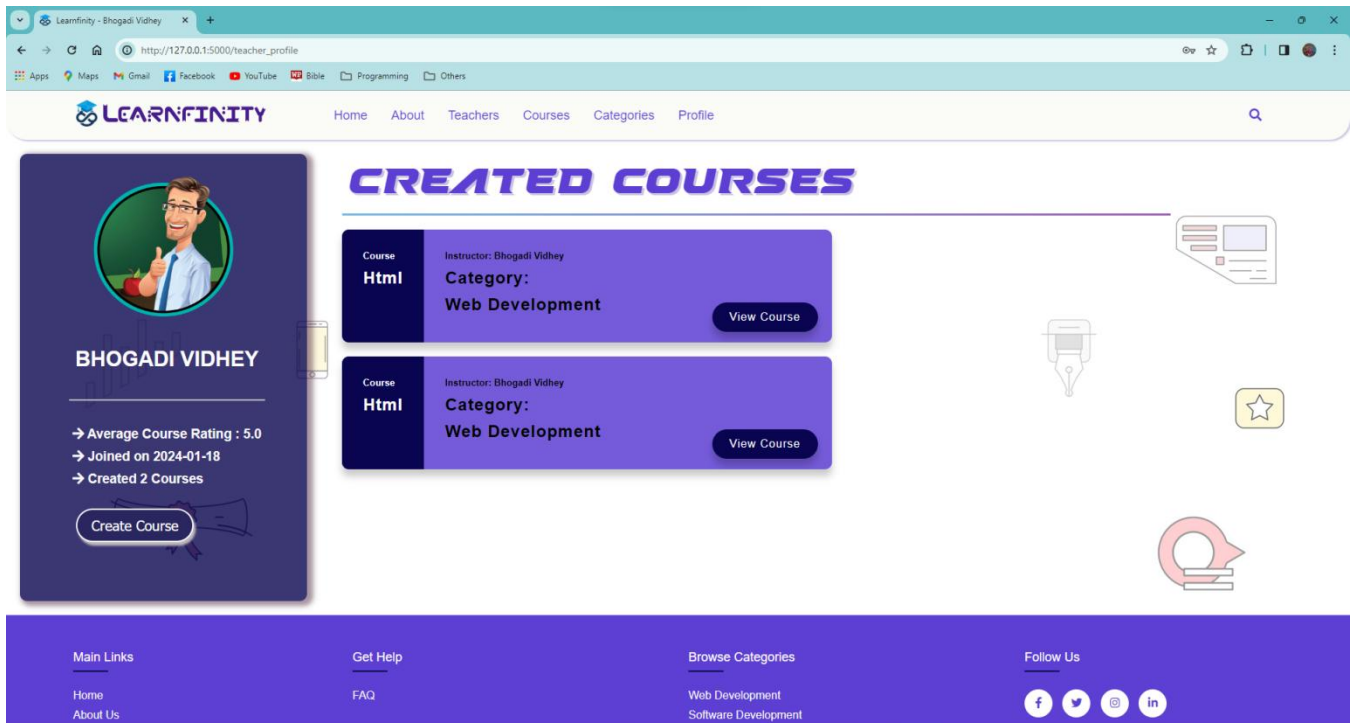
Learnfinity - Bhogadi Vidhey ×

http://127.0.0.1:5000/teacher_profile

Apps Maps Gmail Facebook YouTube Bible Programming Others

LEARNFINITY

Home About Teachers Courses Categories Profile

CREATED COURSES

BHOGADI VIDHEY

→ Average Course Rating : 5.0
→ Joined on 2024-01-18
→ Created 2 Courses

Create Course

Course
Html

Instructor: Bhogadi Vidhey
Category:
Web Development

View Course

Course
Html

Instructor: Bhogadi Vidhey
Category:
Web Development

View Course

Main Links

Home
About Us

Get Help

FAQ

Browse Categories

Web Development
Software Development

Follow Us